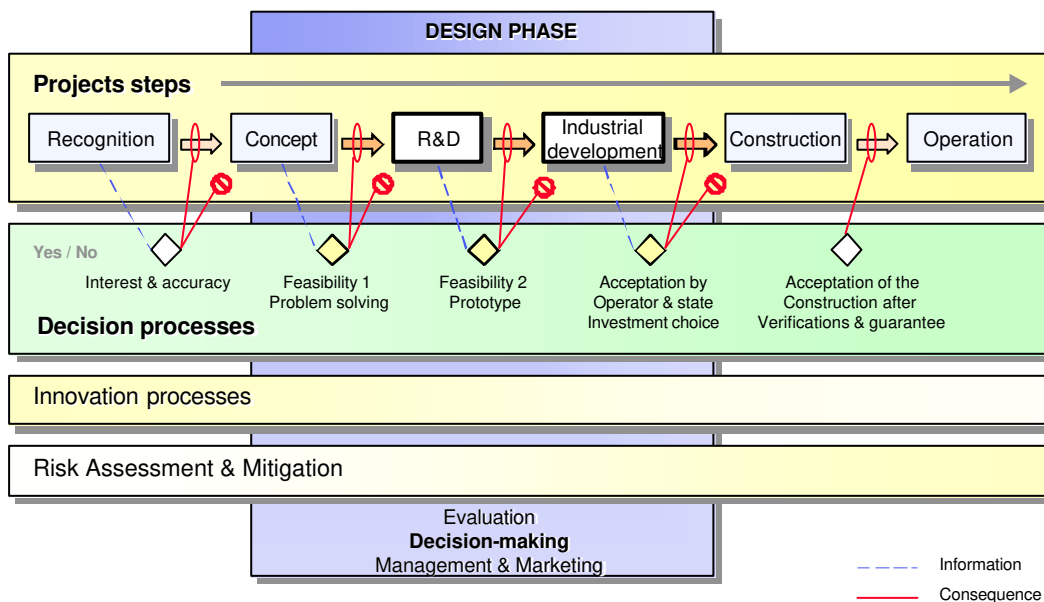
DESIGN PHASE

Projects steps

Recognition

Concept

R&D

Industrial development

Construction

Operation

Yes / No

Interest & accuracy

Feasibility 1
Problem solving

Feasibility 2
Prototype

Acceptation by
Operator & state
Investment choice

Acceptation of the
Construction after
Verifications & guarantee

Decision processes

Innovation processes

Risk Assessment & Mitigation

Evaluation
Decision-making
Management & Marketing

Information

Consequence